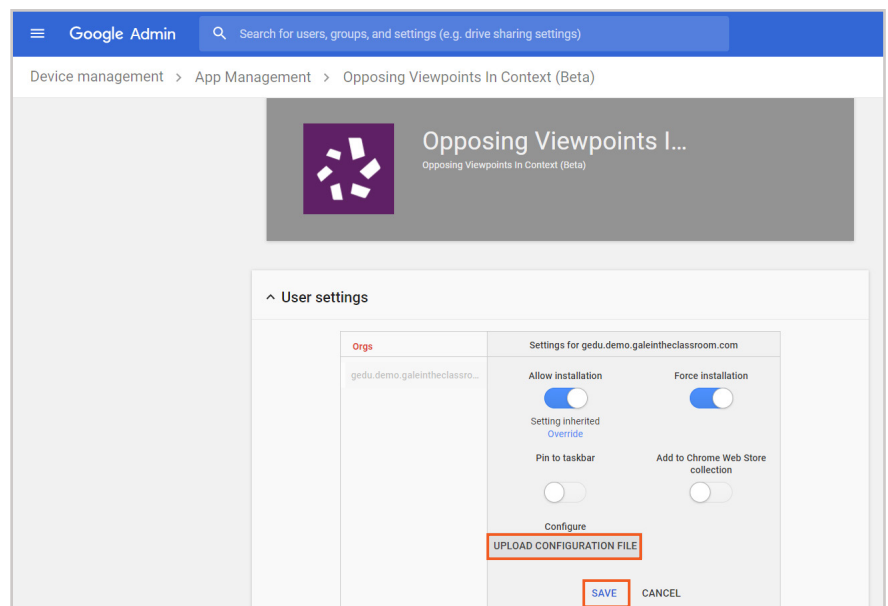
Google Admin

Search for users, groups, and settings (e.g. drive sharing settings)

Device management > App Management > Opposing Viewpoints In Context (Beta)

Opposing Viewpoints I...
Opposing Viewpoints In Context (Beta)

User settings

Orgs

gedu.demo.galeintheclassro...

Settings for gedu.demo.galeintheclassroom.com

Allow installation

Setting inherited
Override

Force installation

Pin to taskbar

Add to Chrome Web Store collection

Configure
UPLOAD CONFIGURATION FILE

SAVE CANCEL